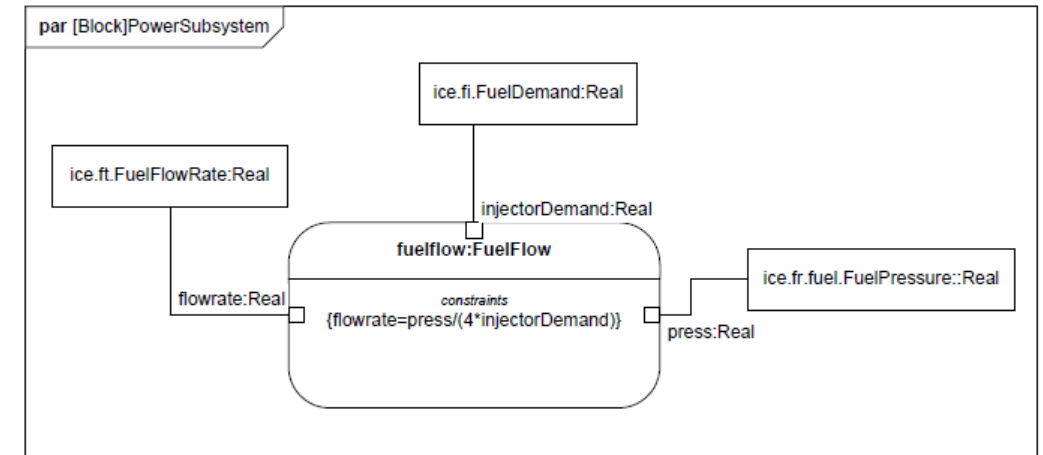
par [Block]PowerSubsystem

ice.fi.FuelDemand:Real

ice.ft.FuelFlowRate:Real

injectorDemand:Real

fuelflow:FuelFlow

ice.fr.fuel.FuelPressure::Real

flowrate:Real

constraints
{flowrate=press/(4*injectorDemand)}

press:Real